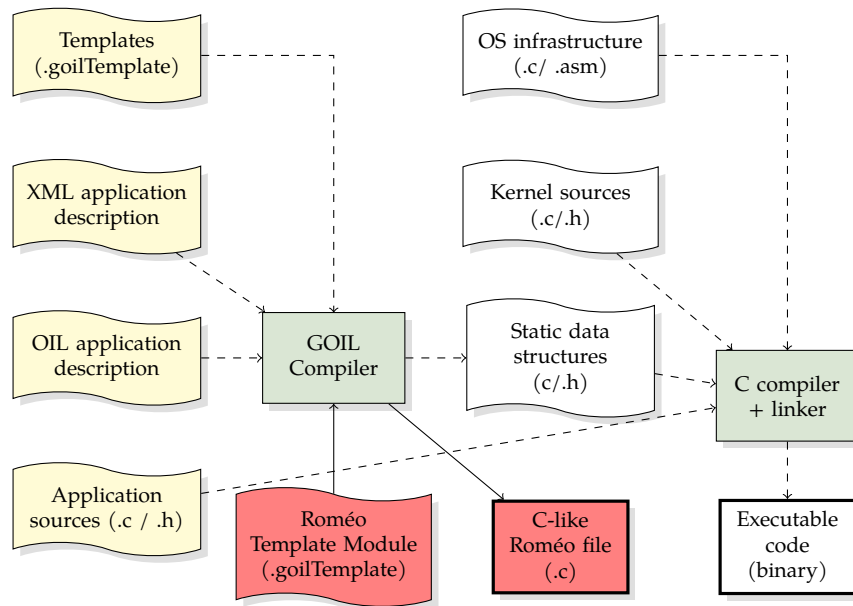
Templates (.goilTemplate)

OS infrastructure (.c/ .asm)

XML application description

Kernel sources (.c/.h)

OIL application description

GOIL Compiler

Static data structures (c/.h)

C compiler + linker

Application sources (.c / .h)

Roméo Template Module (.goilTemplate)

C-like Roméo file (.c)

Executable code (binary)